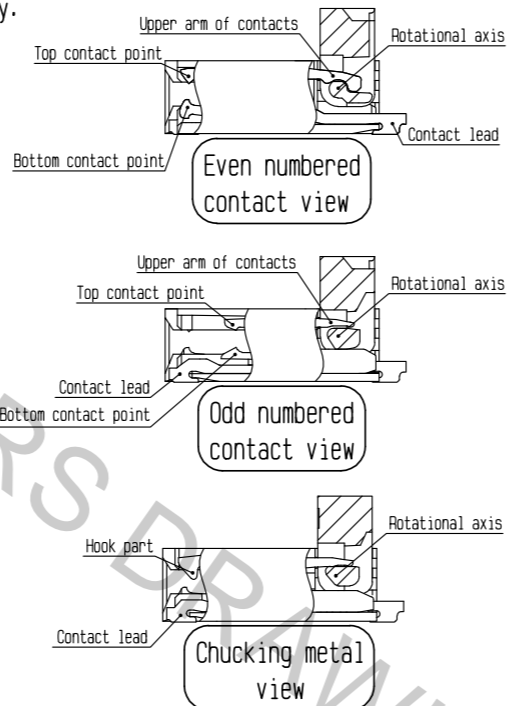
y.

Upper arm of contacts
Top contact point
Rotational axis
Contact lead
Bottom contact point
Even numbered contact view

Upper arm of contacts
Top contact point
Rotational axis
Contact lead
Bottom contact point
Odd numbered contact view

Rotational axis
Hook part
Contact lead
Chucking metal view

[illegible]